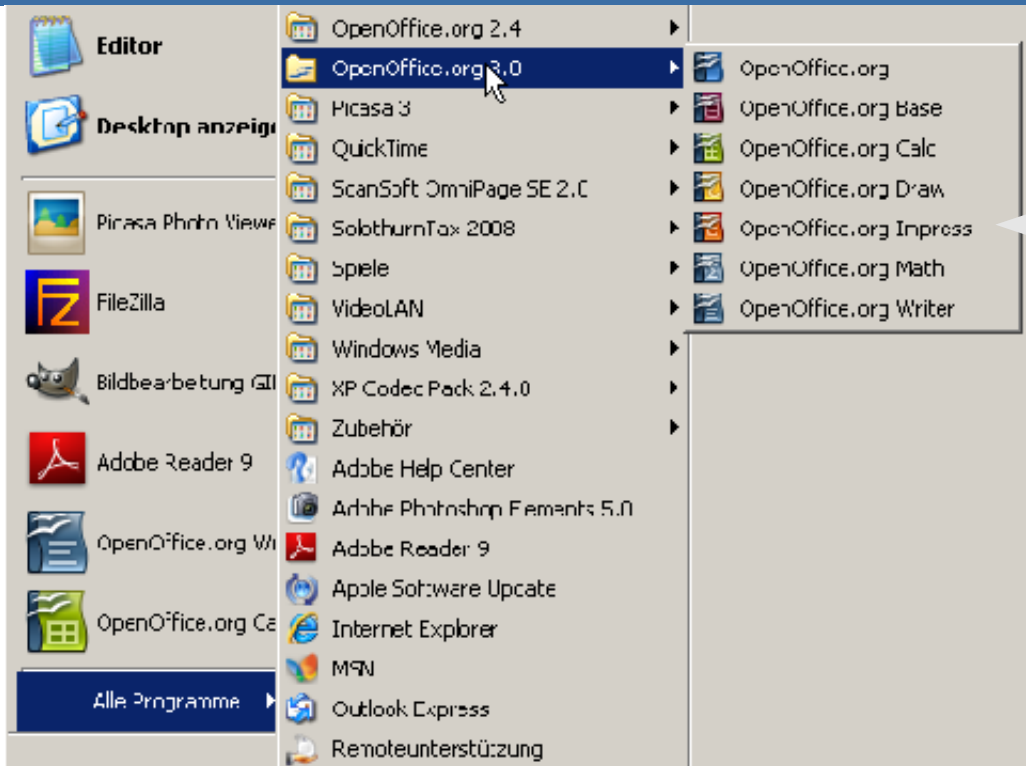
Editor

Desktop anzeige

Picasa Photo Viewe

FileZilla

Bildbearbeitung GI

Adobe Reader 9

OpenOffice.org W

OpenOffice.org Ca

Alle Programme

OpenOffice.org 2.4
OpenOffice.org 3.0
Picasa 3
QuickTime
ScanSoft OmniPage SE 2.0
SolothurnTax 2008
Spiele
VideoLAN
Windows Media
XP Codec Pack 2.4.0
Zubehör
Adobe Help Center
Adobe Photoshop Elements 5.0
Adobe Reader 9
Apple Software Update
Internet Explorer
MSN
Outlook Express
Remoteunterstützung

OpenOffice.org
OpenOffice.org Base
OpenOffice.org Calc
OpenOffice.org Draw
OpenOffice.org Impress
OpenOffice.org Math
OpenOffice.org Writer